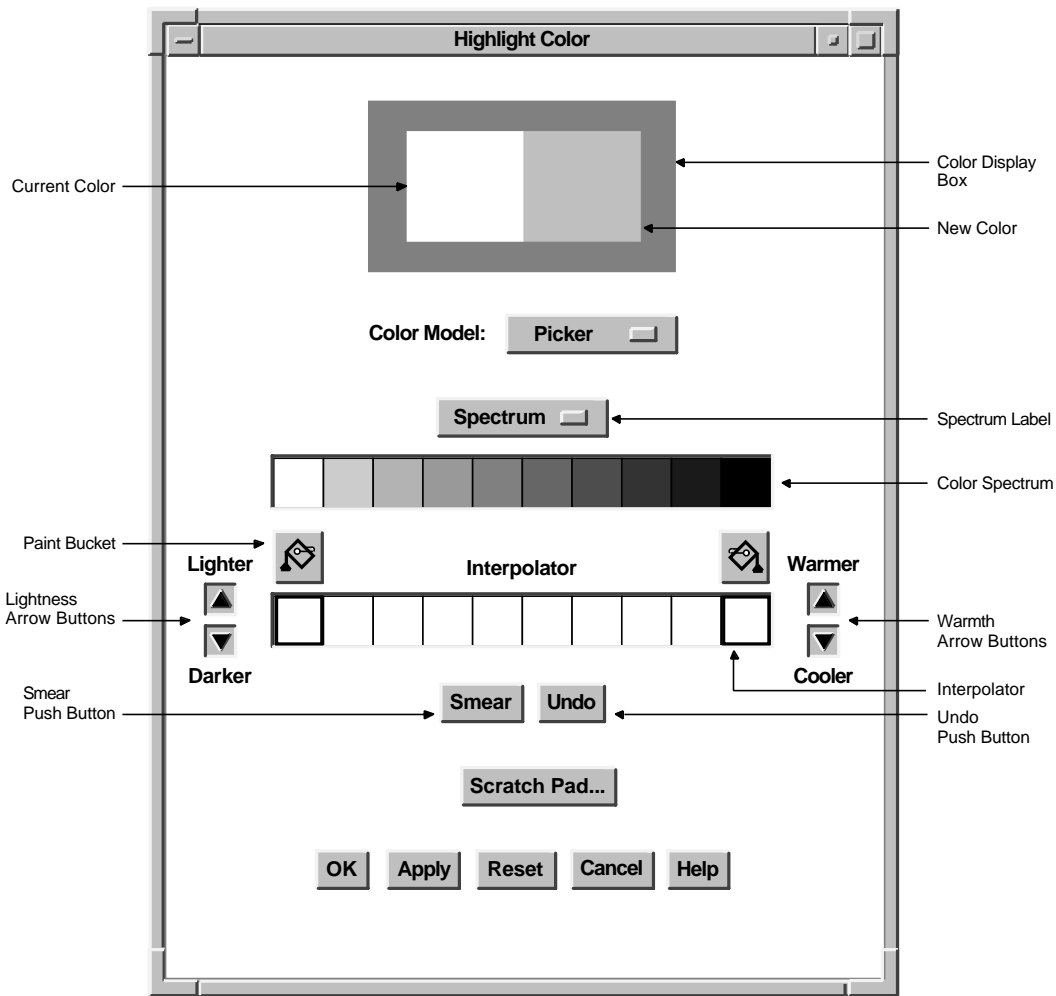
Highlight Color

Current Color

Color Display Box

New Color

Color Model: Picker

Spectrum

Spectrum Label

Color Spectrum

Paint Bucket

Lighter

Interpolator

Warmer

Lightness Arrow Buttons

Warmth Arrow Buttons

Darker

Cooler

Interpolator

Smear Push Button

Smear

Undo

Undo Push Button

Scratch Pad...

OK

Apply

Reset

Cancel

Help